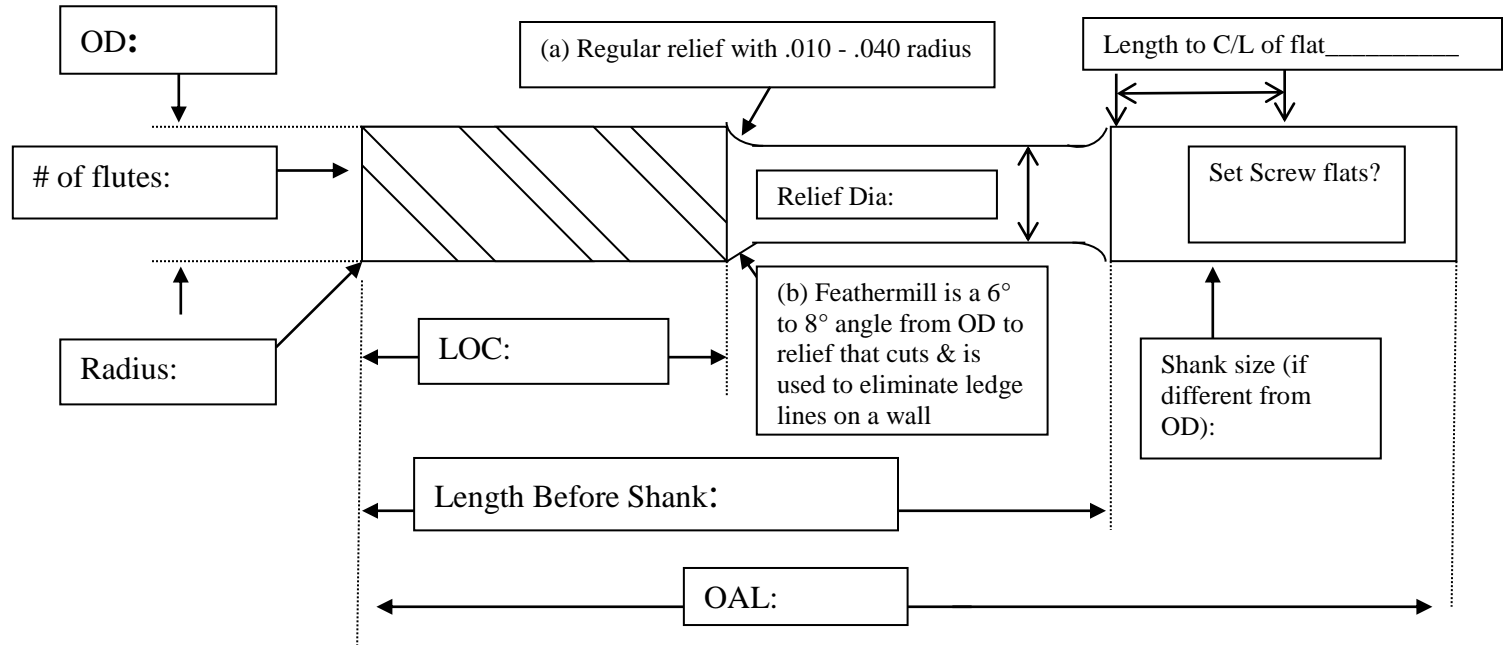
OD:

(a) Regular relief with .010 - .040 radius

Length to C/L of flat__________

# of flutes:

Relief Dia:

Set Screw flats?

(b) Feathermill is a 6° to 8° angle from OD to relief that cuts & is used to eliminate ledge lines on a wall

Radius:

LOC:

Shank size (if different from OD):

Length Before Shank:

OAL: